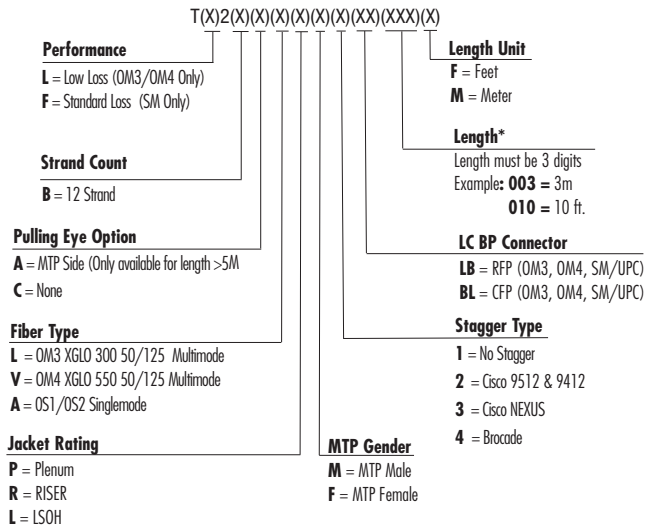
T(X)2(X)(X)(X)(X)(X)(X)(XX)(XXX)(X)

**Performance**
**L** = Low Loss (OM3/OM4 Only)
**F** = Standard Loss (SM Only)

**Strand Count**
**B** = 12 Strand

**Pulling Eye Option**
**A** = MTP Side (Only available for length >5M
**C** = None

**Fiber Type**
**L** = OM3 XGLO 300 50/125 Multimode
**V** = OM4 XGLO 550 50/125 Multimode
**A** = OS1/OS2 Singlemode

**Jacket Rating**
**P** = Plenum
**R** = RISER
**L** = LSOH

**Length Unit**
**F** = Feet
**M** = Meter

**Length***
Length must be 3 digits
Example**: 003 =** 3m
**010 =** 10 ft.

**LC BP Connector**
**LB** = RFP (OM3, OM4, SM/UPC)
**BL** = CFP (OM3, OM4, SM/UPC)

**Stagger Type**
**1** = No Stagger
**2** = Cisco 9512 & 9412
**3** = Cisco NEXUS
**4** = Brocade

**MTP Gender**
**M** = MTP Male
**F** = MTP Female